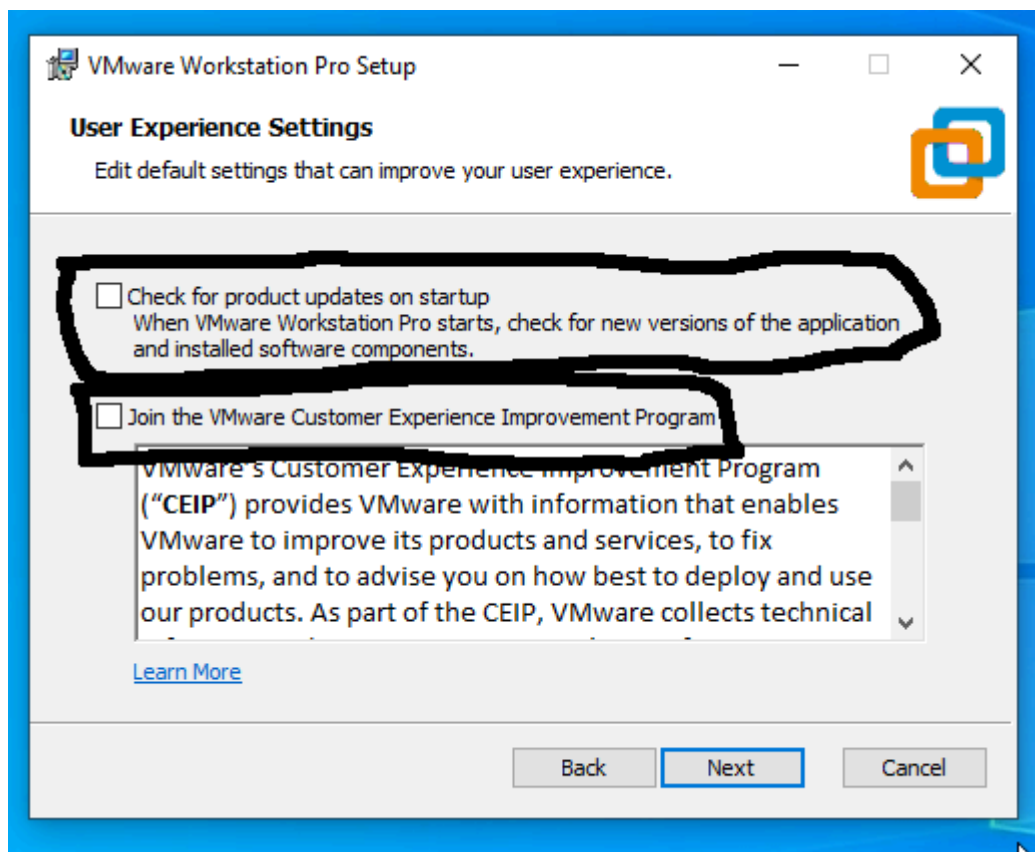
VMware Workstation Pro Setup

User Experience Settings

Edit default settings that can improve your user experience.

Check for product updates on startup
When VMware Workstation Pro starts, check for new versions of the application and installed software components.

Join the VMware Customer Experience Improvement Program

VMware's Customer Experience Improvement Program ("**CEIP**") provides VMware with information that enables VMware to improve its products and services, to fix problems, and to advise you on how best to deploy and use our products. As part of the CEIP, VMware collects technical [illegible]

Learn More

Back Next Cancel